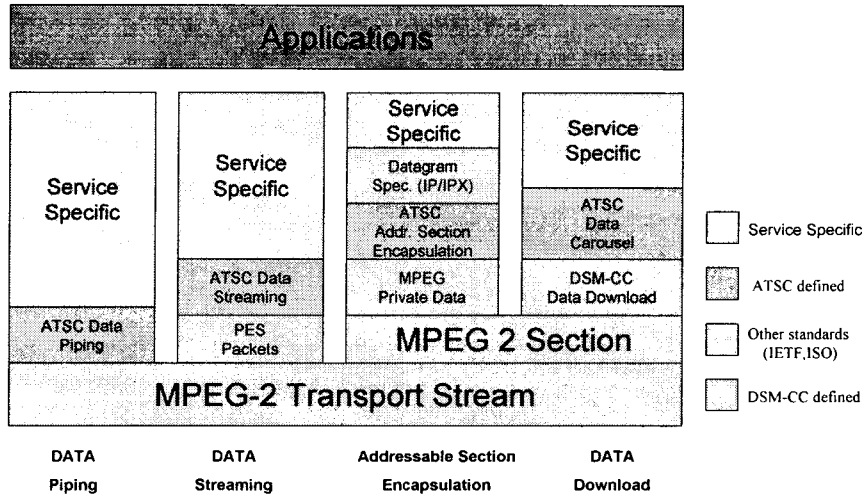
Applications

Service Specific

ATSC Data Piping

Service Specific

ATSC Data Streaming

PES Packets

Service Specific

Datagram Spec. (IP/IPX)

ATSC Addr. Section Encapsulation

MPEG Private Data

Service Specific

ATSC Data Carousel

DSM-CC Data Download

MPEG 2 Section

MPEG-2 Transport Stream

Service Specific

ATSC defined

Other standards (IETF,ISO)

DSM-CC defined

DATA Piping

DATA Streaming

Addressable Section Encapsulation

DATA Download